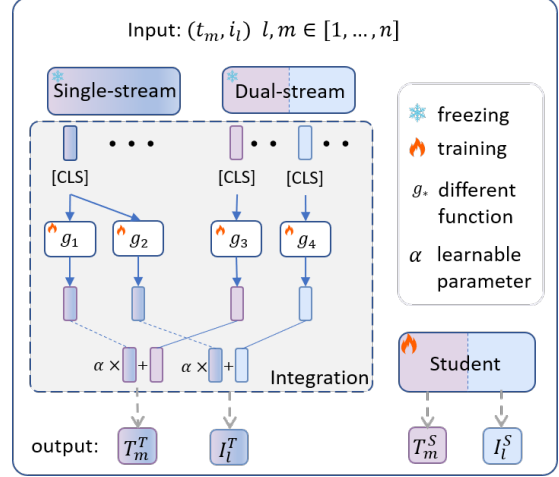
Input: $(t_m, i_l)$ $l, m \in [1, \ldots, n]$

Single-stream

Dual-stream

freezing

training

$g_*$ different function

$\alpha$ learnable parameter

[CLS]

[CLS]

[CLS]

$g_1$

$g_2$

$g_3$

$g_4$

$\alpha \times$ +

$\alpha \times$ +

Integration

Student

output: $T_m^T$

$I_l^T$

$T_m^S$

$I_l^S$